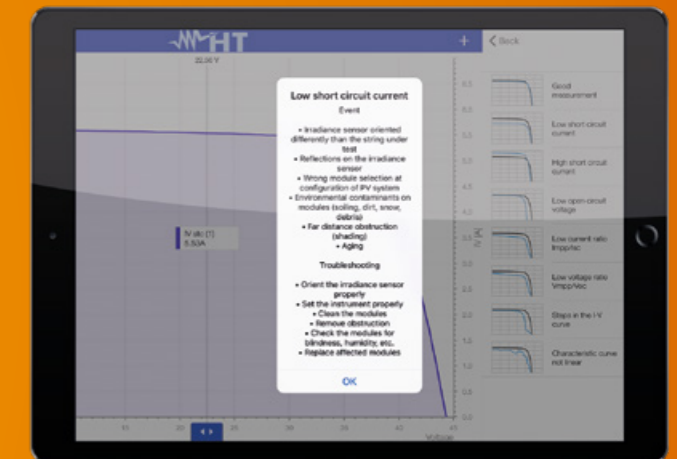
HT

+

< Back

22.06 V

Low short circuit current

Event

• Irradiance sensor oriented differently than the string under test
• Reflections on the irradiance sensor
• Wrong module selection at configuration of PV system
• Environmental contaminants on modules (soiling, dirt, snow, debris)
• Far distance obstruction (shading)
• Aging

Troubleshooting

• Orient the irradiance sensor properly
• Set the instrument properly
• Clean the modules
• Remove obstruction
• Check the modules for blindness, humidity, etc.
• Replace affected modules

OK

IV stc (1)
5.53A

I [A]

Voltage

Good measurement

Low short circuit current

High short circuit current

Low open circuit voltage

Low current ratio Impp/Isc

Low voltage ratio Vmpp/Voc

Steps in the I-V curve

Characteristic curve not linear